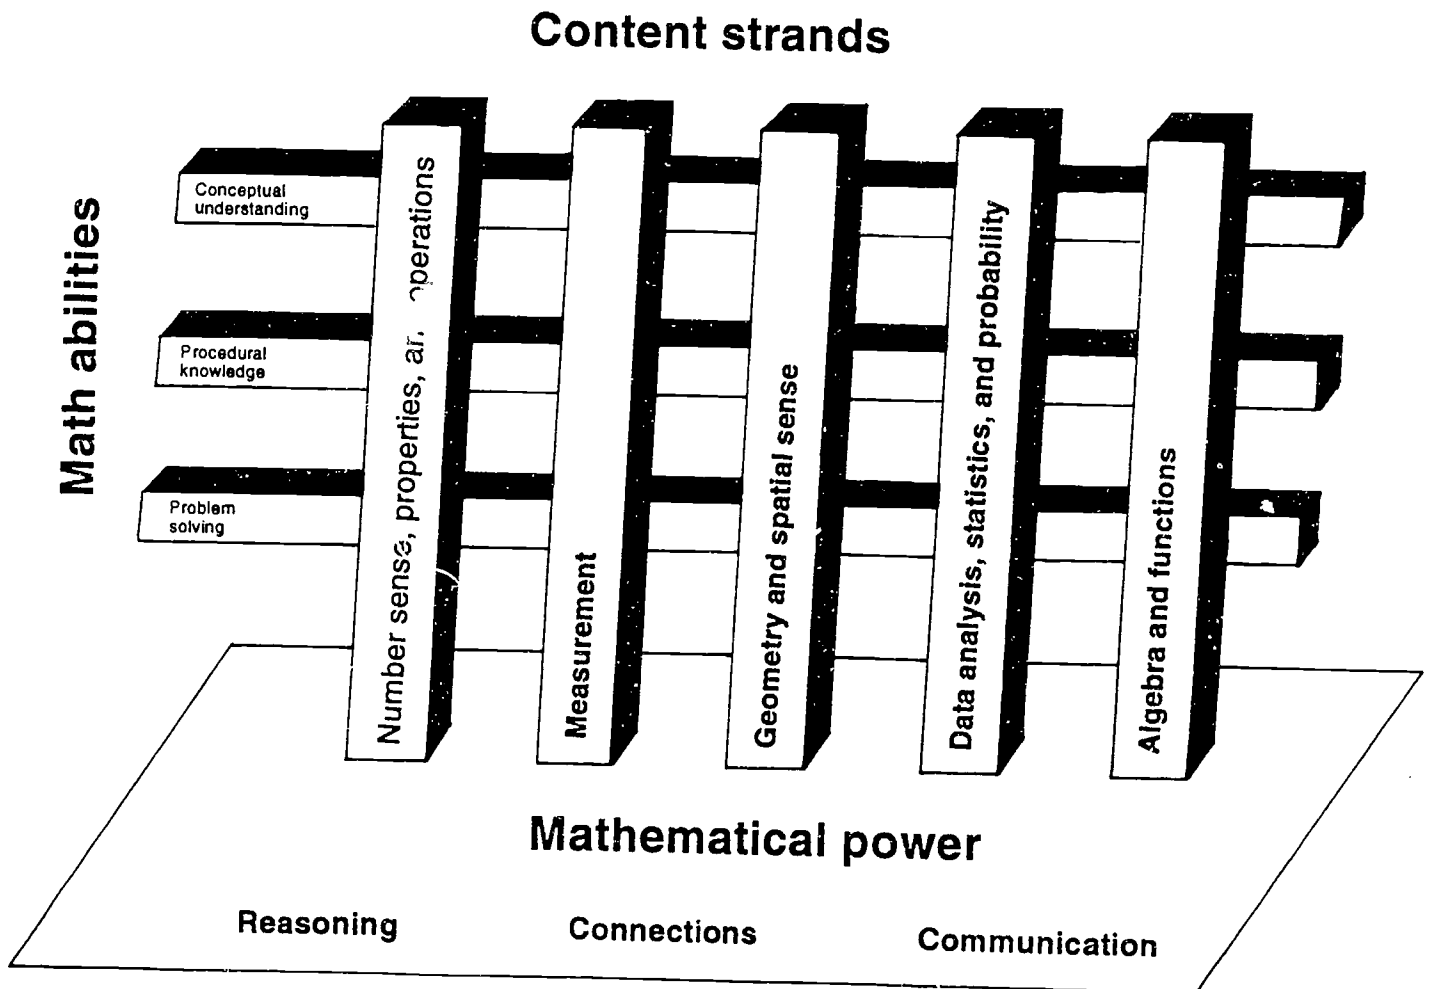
Content strands

Math abilities

Conceptual understanding

Procedural knowledge

Problem solving

Number sense, properties, and operations

Measurement

Geometry and spatial sense

Data analysis, statistics, and probability

Algebra and functions

Mathematical power

Reasoning

Connections

Communication